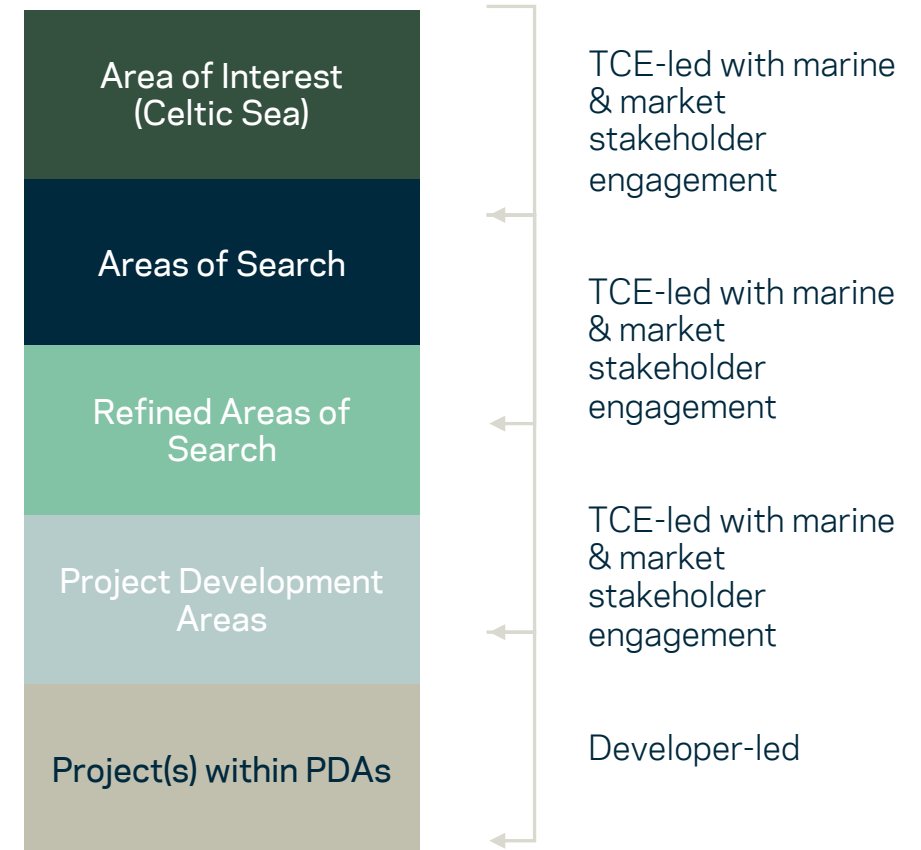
Area of Interest (Celtic Sea)

Areas of Search

Refined Areas of Search

Project Development Areas

Project(s) within PDAs

TCE-led with marine & market stakeholder engagement

TCE-led with marine & market stakeholder engagement

TCE-led with marine & market stakeholder engagement

Developer-led